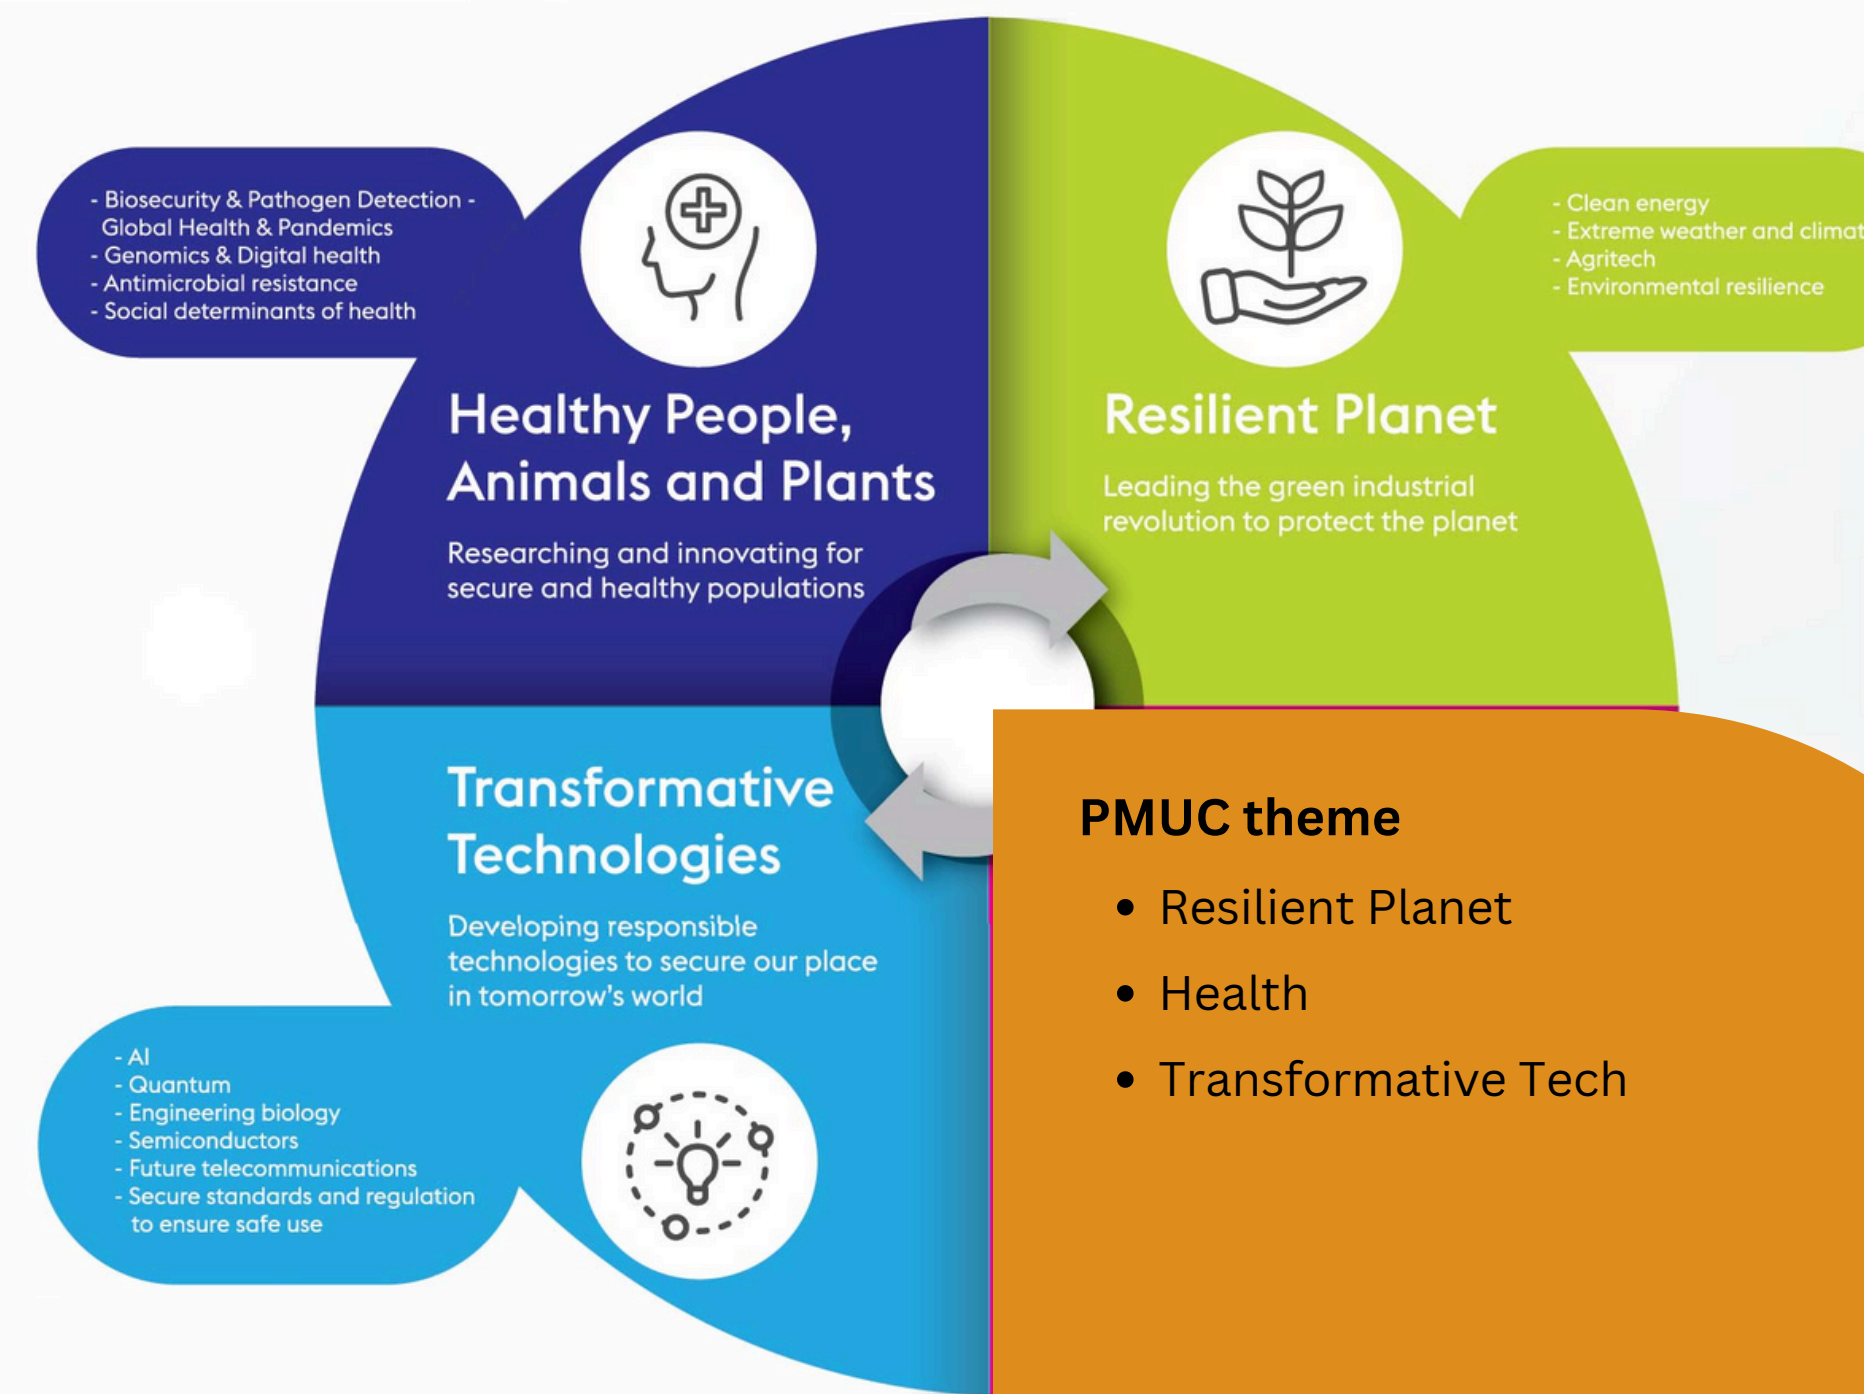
- Biosecurity & Pathogen Detection - Global Health & Pandemics
- Genomics & Digital health
- Antimicrobial resistance
- Social determinants of health

Healthy People, Animals and Plants

Researching and innovating for secure and healthy populations

- Clean energy
- Extreme weather and climat
- Agritech
- Environmental resilience

Resilient Planet

Leading the green industrial revolution to protect the planet

Transformative Technologies

Developing responsible technologies to secure our place in tomorrow's world

- AI
- Quantum
- Engineering biology
- Semiconductors
- Future telecommunications
- Secure standards and regulation to ensure safe use

PMUC theme

- Resilient Planet
- Health
- Transformative Tech